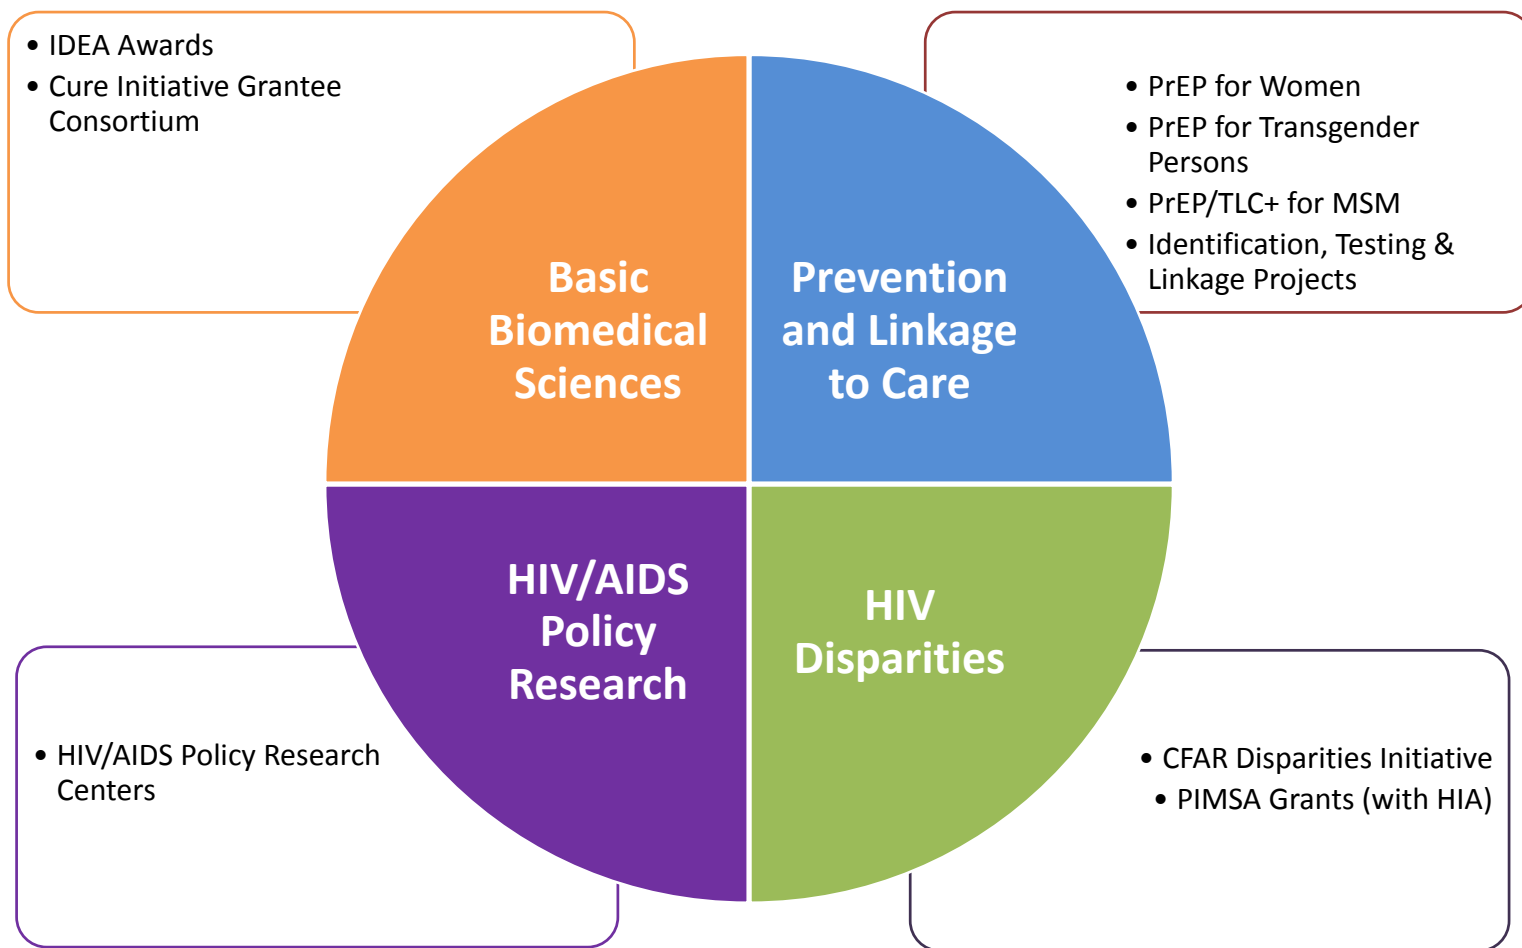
• IDEA Awards
• Cure Initiative Grantee Consortium

• PrEP for Women
• PrEP for Transgender Persons
• PrEP/TLC+ for MSM
• Identification, Testing & Linkage Projects

Basic Biomedical Sciences

Prevention and Linkage to Care

HIV/AIDS Policy Research

HIV Disparities

• HIV/AIDS Policy Research Centers

• CFAR Disparities Initiative
• PIMSA Grants (with HIA)